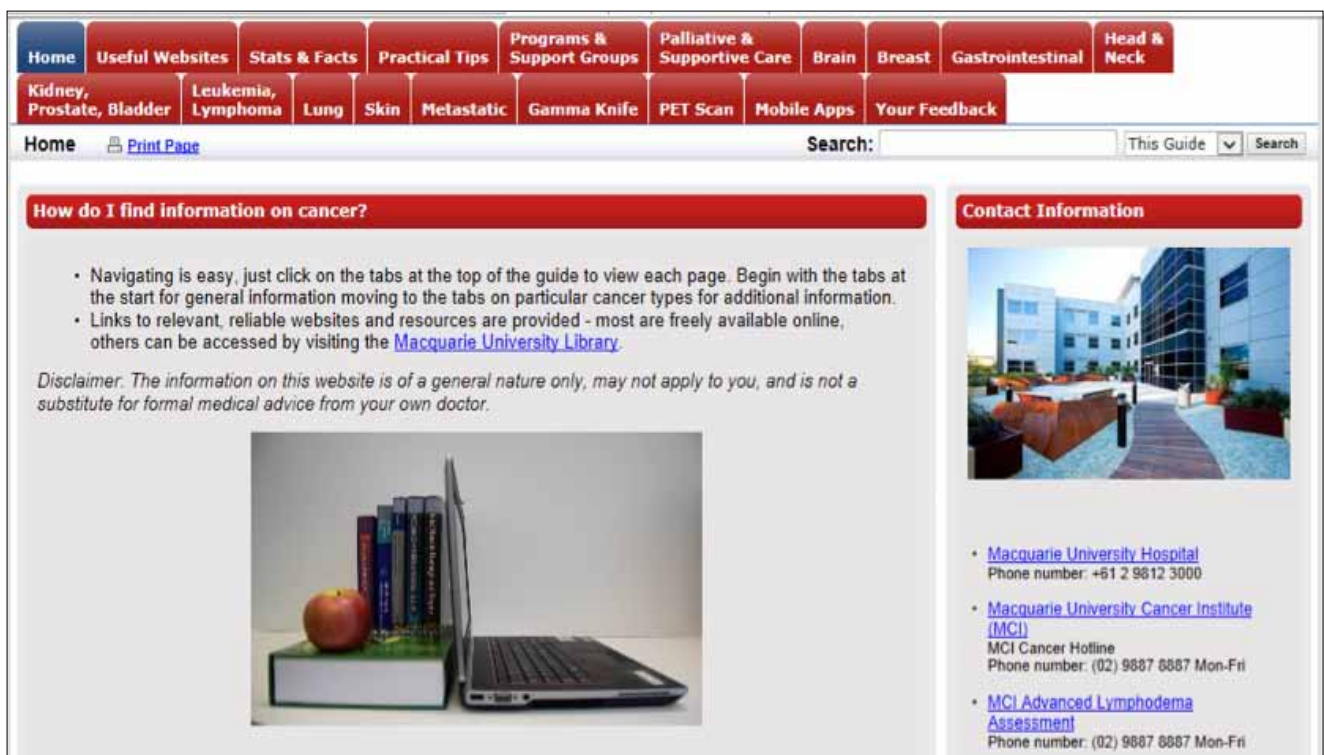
Home | Useful Websites | Stats & Facts | Practical Tips | Programs & Support Groups | Palliative & Supportive Care | Brain | Breast | Gastrointestinal | Head & Neck

Kidney, Prostate, Bladder | Leukemia, Lymphoma | Lung | Skin | Metastatic | Gamma Knife | PET Scan | Mobile Apps | Your Feedback

Home Print Page

Search: This Guide Search

How do I find information on cancer?

- Navigating is easy, just click on the tabs at the top of the guide to view each page. Begin with the tabs at the start for general information moving to the tabs on particular cancer types for additional information.
- Links to relevant, reliable websites and resources are provided - most are freely available online, others can be accessed by visiting the Macquarie University Library.

Disclaimer: The information on this website is of a general nature only, may not apply to you, and is not a substitute for formal medical advice from your own doctor.

Contact Information

- Macquarie University Hospital
Phone number: +61 2 9812 3000
- Macquarie University Cancer Institute (MCI)
MCI Cancer Hotline
Phone number: (02) 9887 8887 Mon-Fri
- MCI Advanced Lymphodema Assessment
Phone number: (02) 9887 8887 Mon-Fri